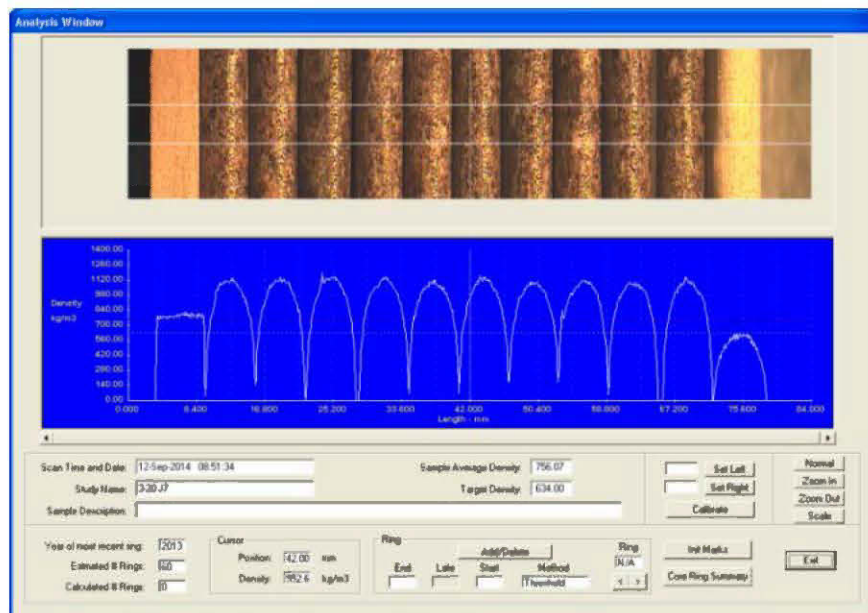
Analysis Window

1400.00
1260.00
1120.00
980.00
840.00
700.00
560.00
420.00
280.00
140.00
0.00

Density
kg/m3

0.000 8.400 16.800 25.200 33.600 42.000 50.400 58.800 67.200 75.600 84.000
Length - mm

Scan Time and Date: 12-Sep-2014 08:51:34
Study Name: 3-20 J7
Sample Description:

Sample Average Density: 756.07
Target Density: 634.00

Set Left
Set Right
Calibrate

Normal
Zoom In
Zoom Out
Scale

Year of most recent ring: 2013
Estimated # Rings: 60
Calculated # Rings: 0

Cursor
Position: 42.00 mm
Density: 952.6 kg/m3

Ring
Add/Delete
End
Late
Start
Method
Threshold
Ring
N/A
< >

Init Marks
Core Ring Summary

Exit